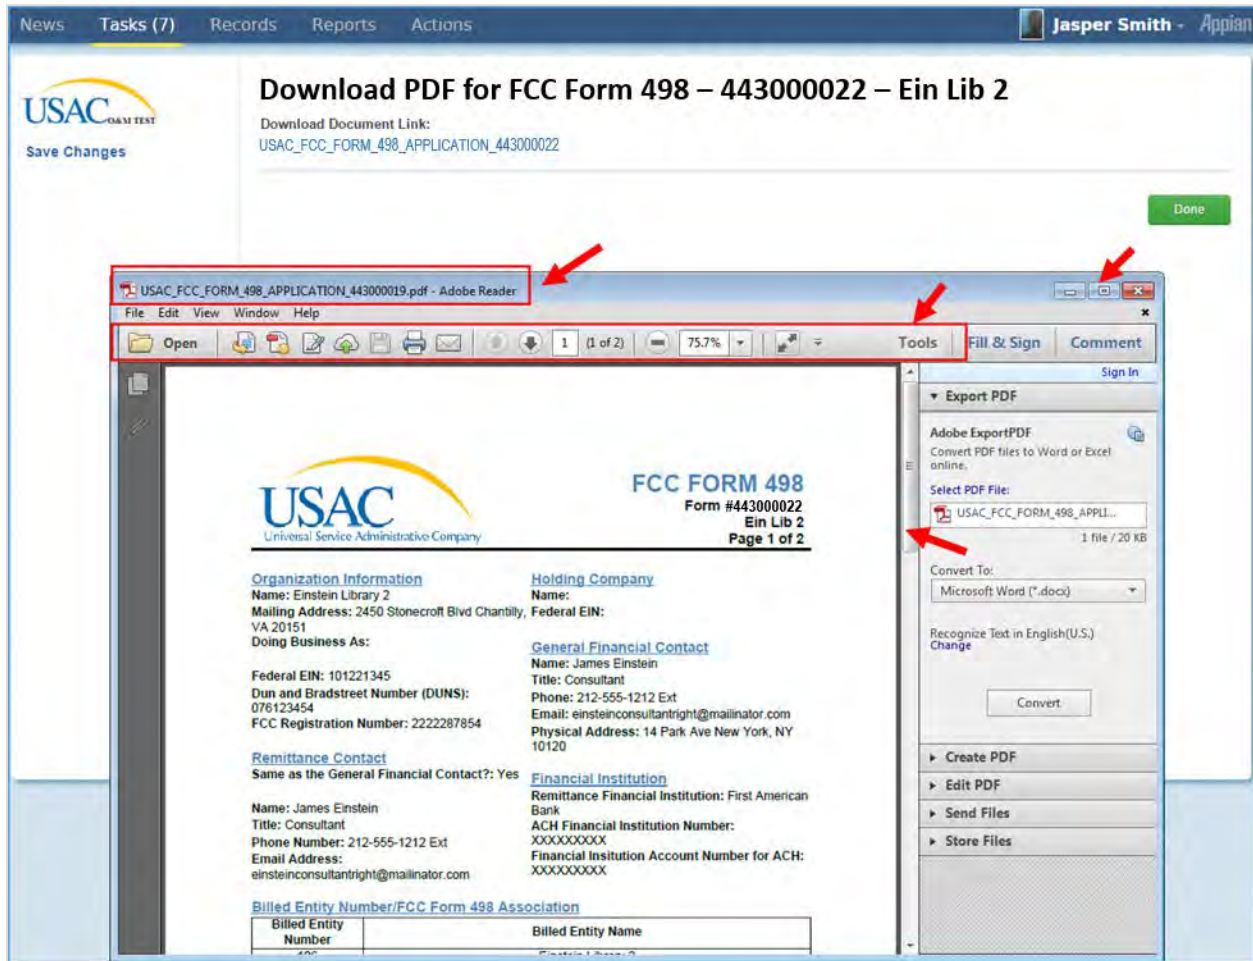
News Tasks (7) Records Reports Actions Jasper Smith Appian

USAC O&M TEST
Save Changes

Download PDF for FCC Form 498 – 443000022 – Ein Lib 2

Download Document Link:
USAC_FCC_FORM_498_APPLICATION_443000022

Done

USAC_FCC_FORM_498_APPLICATION_443000019.pdf - Adobe Reader

File Edit View Window Help

Open 1 (1 of 2) 75.7% Tools Fill & Sign Comment

Sign In

Export PDF

Adobe ExportPDF
Convert PDF files to Word or Excel online.
Select PDF File:
USAC_FCC_FORM_498_APPLI...
1 file / 20 KB
Convert To:
Microsoft Word (*.docx)
Recognize Text in English(U.S.)
Change
Convert

Create PDF
Edit PDF
Send Files
Store Files

USAC
Universal Service Administrative Company

FCC FORM 498
Form #443000022
Ein Lib 2
Page 1 of 2

Organization Information
Name: Einstein Library 2
Mailing Address: 2450 Stonecroft Blvd Chantilly, VA 20151
Doing Business As:

Federal EIN: 101221345
Dun and Bradstreet Number (DUNS): 076123454
FCC Registration Number: 2222287854

Remittance Contact
Same as the General Financial Contact?: Yes

Name: James Einstein
Title: Consultant
Phone Number: 212-555-1212 Ext
Email Address: einsteinconsultantright@mailinator.com

Holding Company
Name:
Federal EIN:

General Financial Contact
Name: James Einstein
Title: Consultant
Phone: 212-555-1212 Ext
Email: einsteinconsultantright@mailinator.com
Physical Address: 14 Park Ave New York, NY 10120

Financial Institution
Remittance Financial Institution: First American Bank
ACH Financial Institution Number: XXXXXXXXX
Financial Insitution Account Number for ACH: XXXXXXXXX

Billed Entity Number/FCC Form 498 Association

| Billed Entity Number | Billed Entity Name |
|---|---|
| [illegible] | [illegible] |